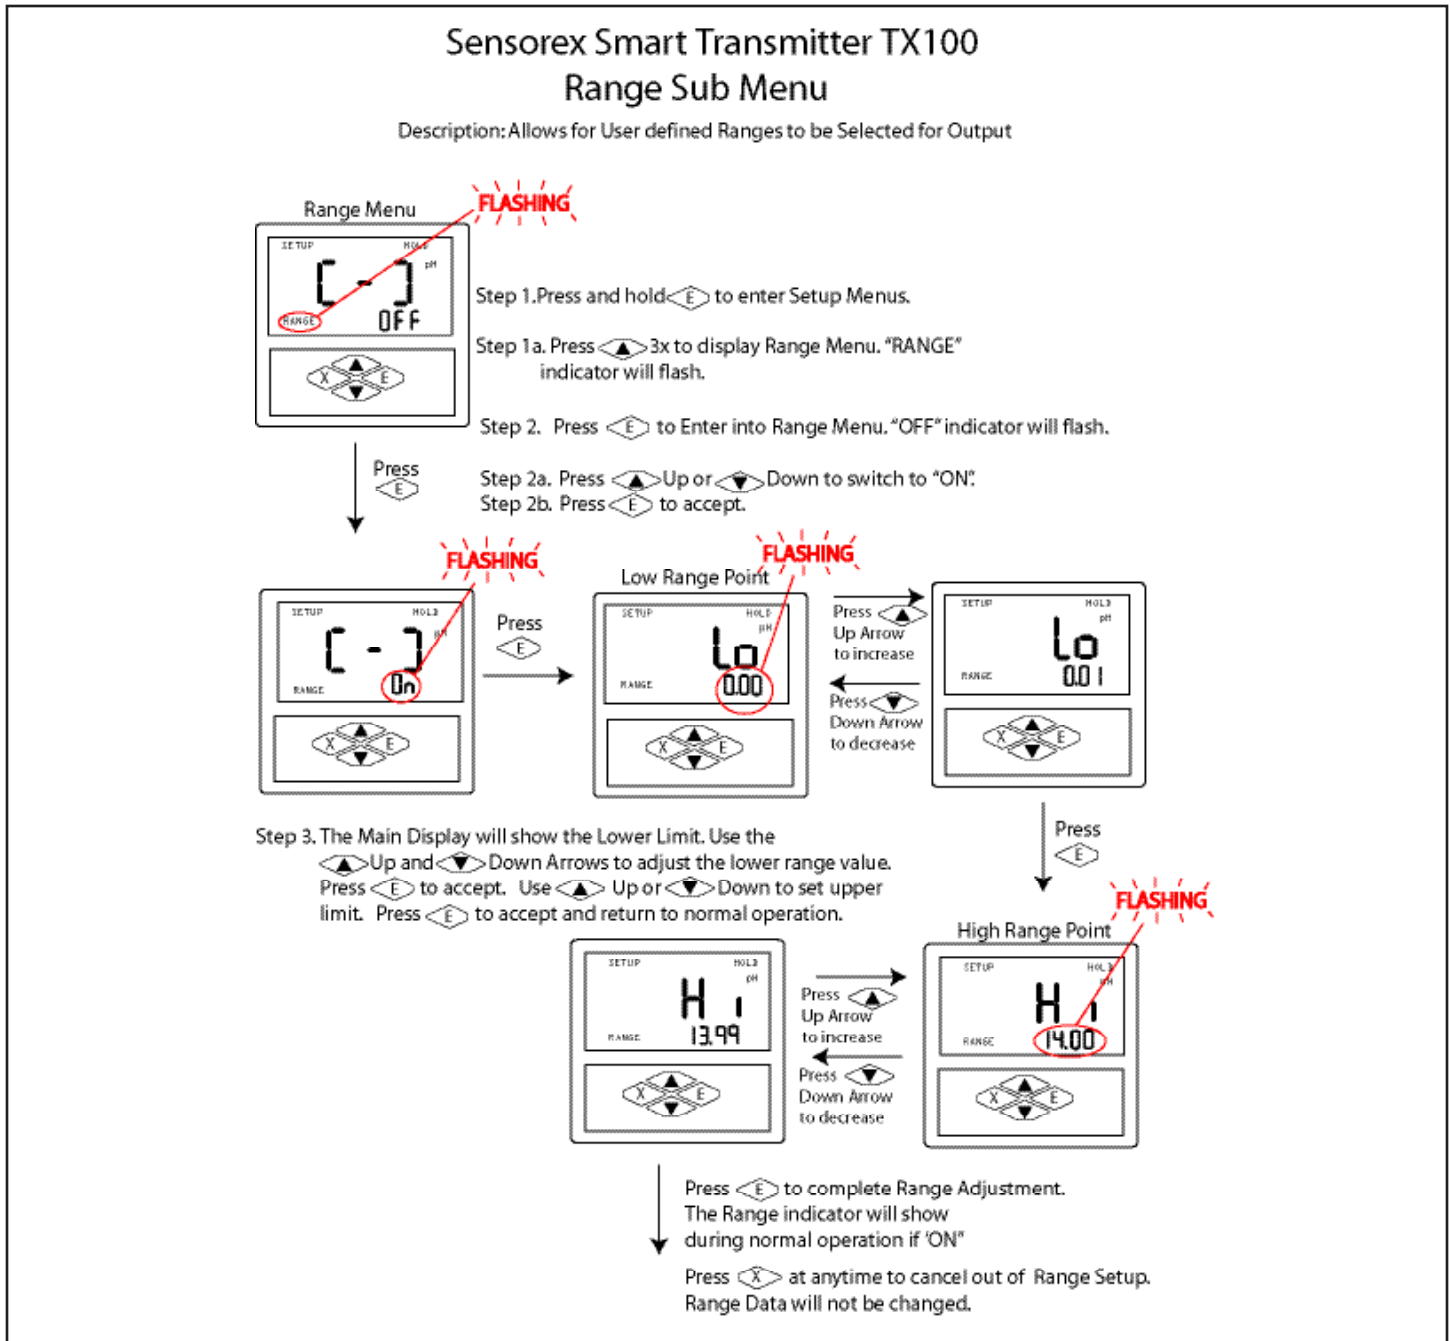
Sensorex Smart Transmitter TX100
Range Sub Menu

Description: Allows for User defined Ranges to be Selected for Output

Range Menu

FLASHING

SETUP HOLD
[ - ] pH
RANGE OFF

X E

Step 1.Press and hold E to enter Setup Menus.

Step 1a. Press ▲ 3x to display Range Menu. "RANGE" indicator will flash.

Step 2. Press E to Enter into Range Menu. "OFF" indicator will flash.

Press E

Step 2a. Press ▲ Up or ▼ Down to switch to "ON".
Step 2b. Press E to accept.

FLASHING

SETUP HOLD
[ - ] pH
RANGE On

X E

Press E

FLASHING

Low Range Point

SETUP HOLD
Lo pH
RANGE 0.00

X E

Press ▲ Up Arrow to increase

Press ▼ Down Arrow to decrease

SETUP HOLD
Lo pH
RANGE 0.01

X E

Press E

Step 3. The Main Display will show the Lower Limit. Use the ▲ Up and ▼ Down Arrows to adjust the lower range value. Press E to accept. Use ▲ Up or ▼ Down to set upper limit. Press E to accept and return to normal operation.

FLASHING

High Range Point

SETUP HOLD
Hi pH
RANGE 13.99

X E

Press ▲ Up Arrow to increase

Press ▼ Down Arrow to decrease

SETUP HOLD
Hi pH
RANGE 14.00

X E

Press E to complete Range Adjustment. The Range indicator will show during normal operation if 'ON"

Press X at anytime to cancel out of Range Setup. Range Data will not be changed.